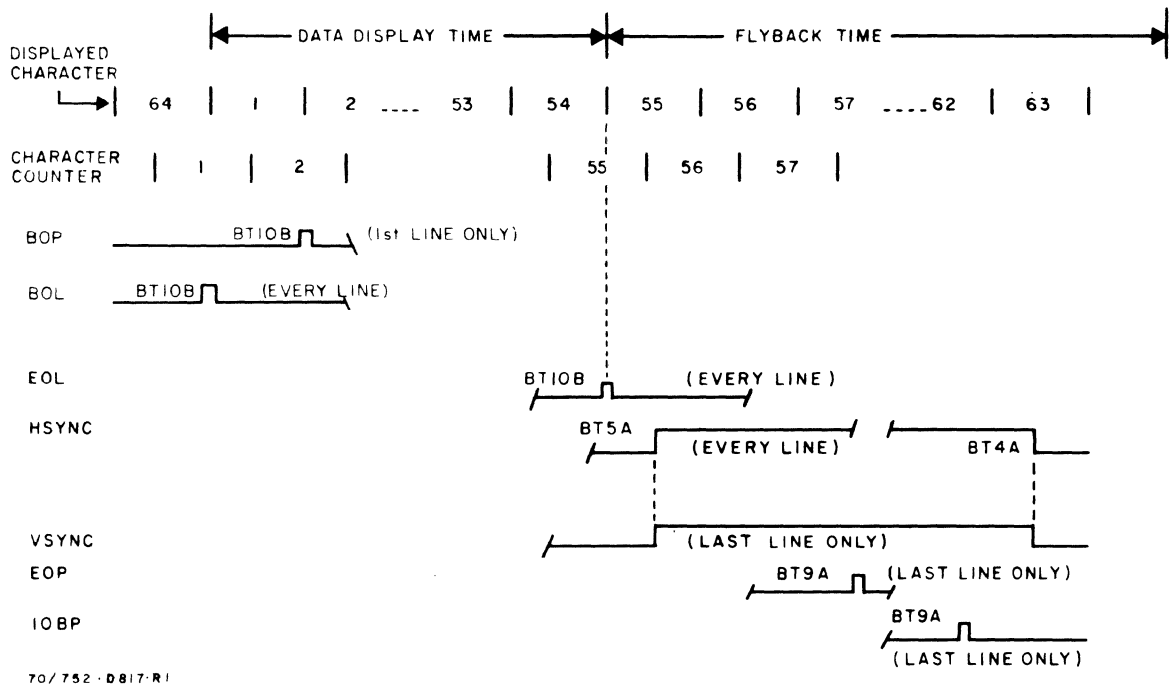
DATA DISPLAY TIME

FLYBACK TIME

DISPLAYED CHARACTER

64 | 1 | 2 .... 53 | 54 | 55 | 56 | 57 .... 62 | 63

CHARACTER COUNTER

1 | 2 | 55 | 56 | 57

BOP BT10B (1st LINE ONLY)

BOL BT10B (EVERY LINE)

EOL BT10B (EVERY LINE)

HSYNC BT5A (EVERY LINE) BT4A

VSYNC (LAST LINE ONLY)

EOP BT9A (LAST LINE ONLY)

IOBP BT9A (LAST LINE ONLY)

70/752 · D817 · R1